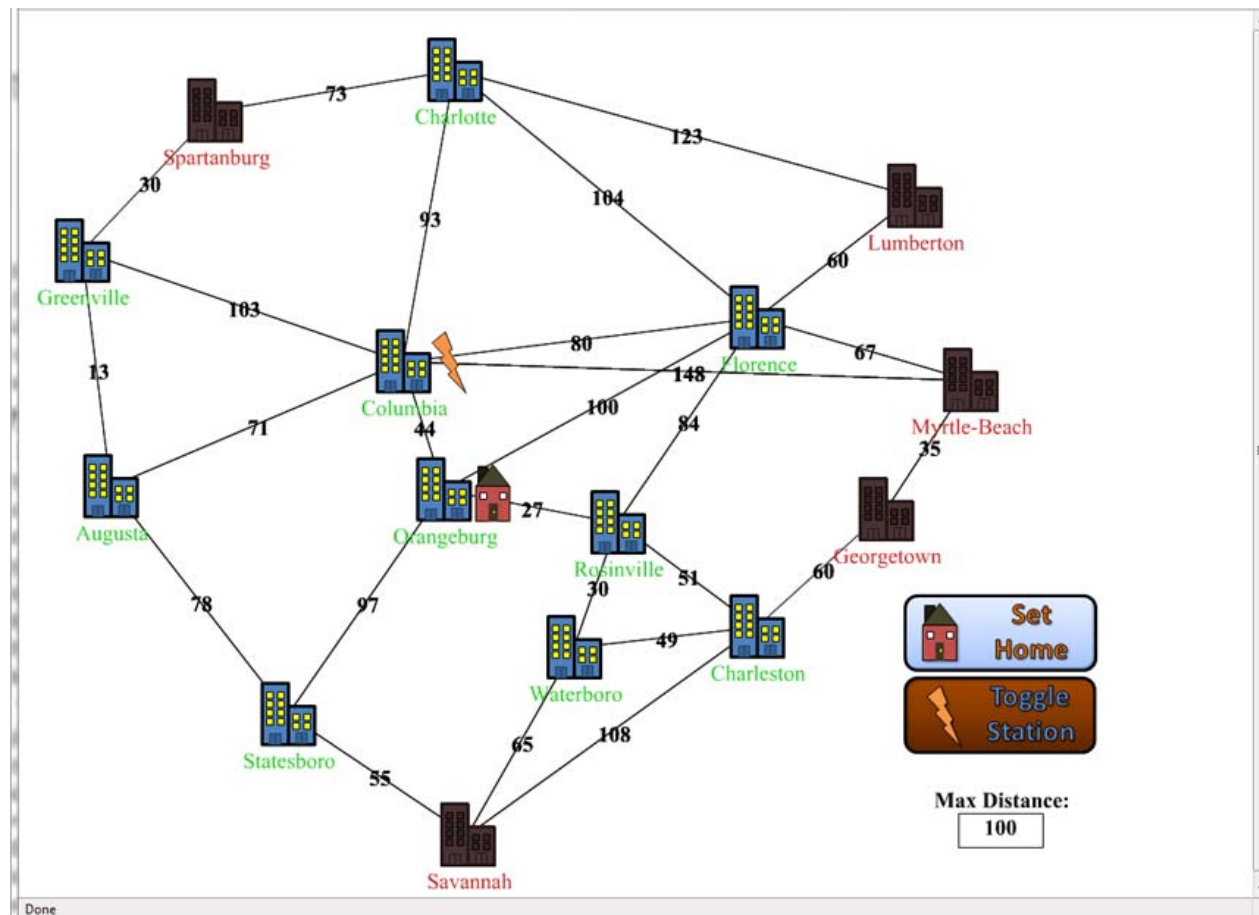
Charlotte
73
Spartanburg
123
30
104
Lumberton
93
Greenville
60
103
80
Florence
67
13
148
Columbia
100
Myrtle-Beach
71
44
84
35
Augusta
27
Orangeburg
Georgetown
Rosinville
51
60
78
97
30
Set Home
49
Charleston
Waterboro
Toggle Station
Statesboro
65
108
55
Max Distance:
100
Savannah
Done